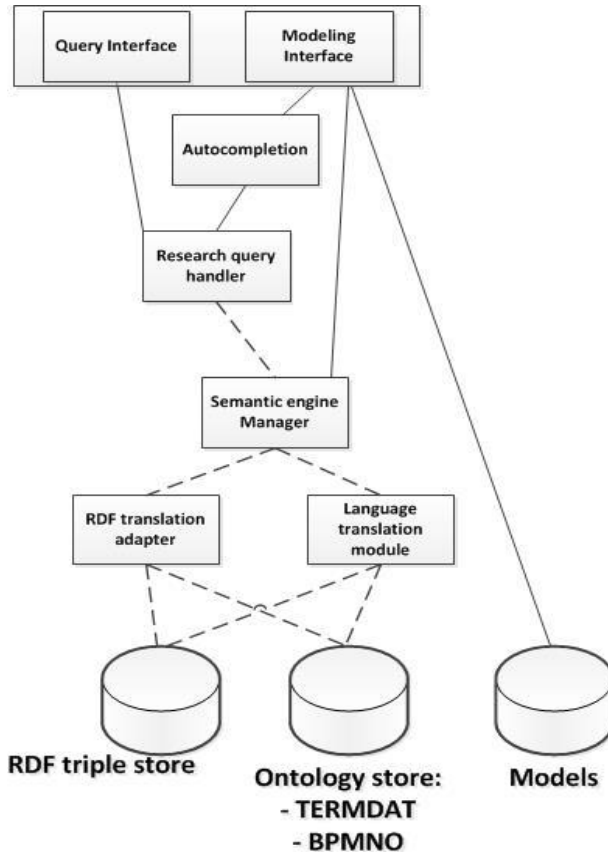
Query Interface

Modeling Interface

Autocompletion

Research query handler

Semantic engine Manager

RDF translation adapter

Language translation module

RDF triple store

Ontology store:
- TERMDAT
- BPMNO

Models